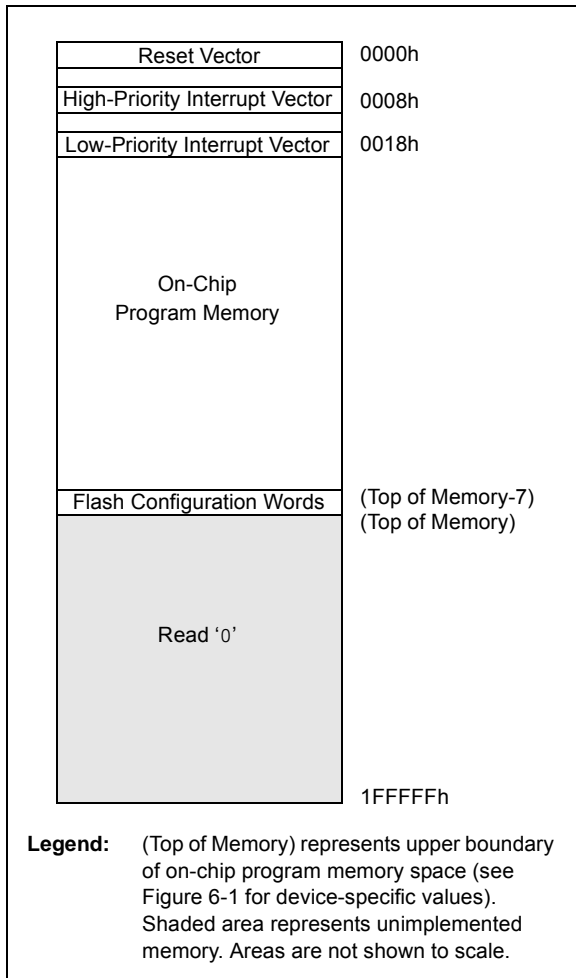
Reset Vector

0000h

High-Priority Interrupt Vector

0008h

Low-Priority Interrupt Vector

0018h

On-Chip
Program Memory

Flash Configuration Words

(Top of Memory-7)
(Top of Memory)

Read '0'

1FFFFFh

**Legend:** (Top of Memory) represents upper boundary of on-chip program memory space (see Figure 6-1 for device-specific values). Shaded area represents unimplemented memory. Areas are not shown to scale.